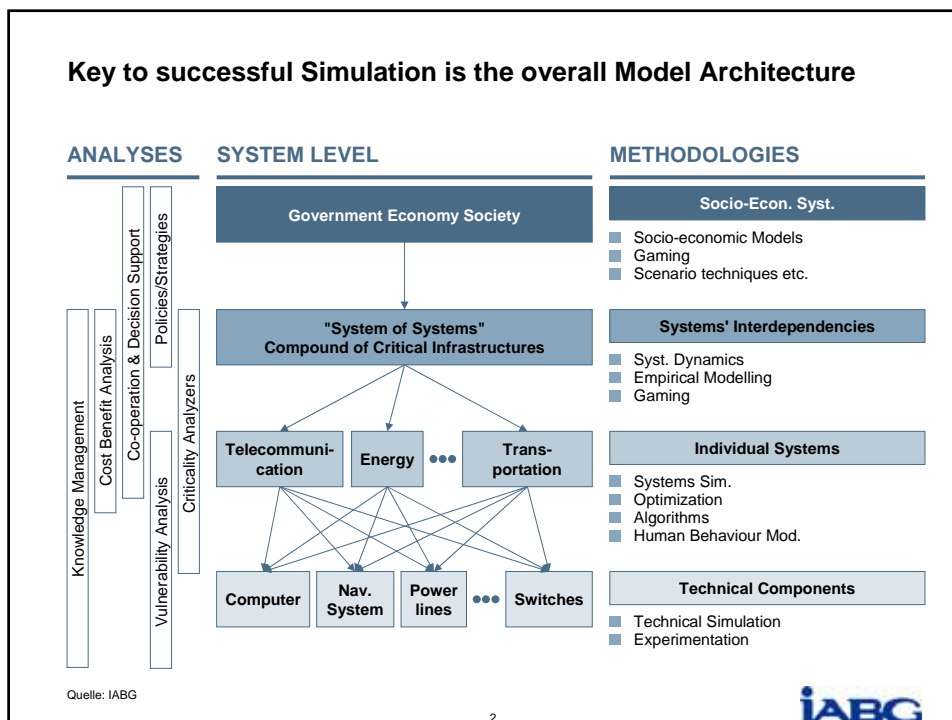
Key to successful Simulation is the overall Model Architecture

ANALYSES

Knowledge Management

Cost Benefit Analysis

Co-operation & Decision Support

Policies/Strategies

Vulnerability Analysis

Criticality Analyzers

SYSTEM LEVEL

Government Economy Society

"System of Systems"
Compound of Critical Infrastructures

Telecommunication

Energy

Transportation

Computer

Nav. System

Power lines

Switches

METHODOLOGIES

Socio-Econ. Syst.

Socio-economic Models
Gaming
Scenario techniques etc.

Systems' Interdependencies

Syst. Dynamics
Empirical Modelling
Gaming

Individual Systems

Systems Sim.
Optimization
Algorithms
Human Behaviour Mod.

Technical Components

Technical Simulation
Experimentation

Quelle: IABG

2

IABG